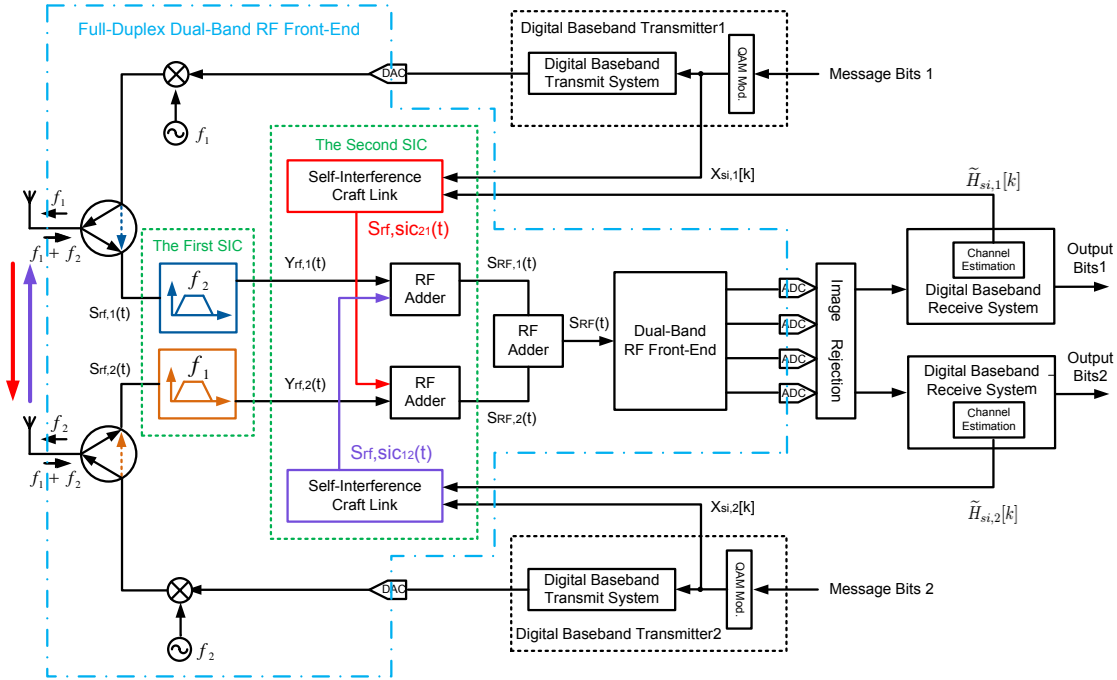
Full-Duplex Dual-Band RF Front-End

Digital Baseband Transmitter1

Digital Baseband Transmit System

QAM Mod.

Message Bits 1

DAC

$f_1$

The Second SIC

Self-Interference Craft Link

$X_{si,1}[k]$

$\widetilde{H}_{si,1}[k]$

$f_1$

$f_1+f_2$

The First SIC

$f_2$

$S_{rf,sic_{21}}(t)$

$Y_{rf,1}(t)$

RF Adder

$S_{RF,1}(t)$

$S_{rf,1}(t)$

RF Adder

$S_{RF}(t)$

Dual-Band RF Front-End

ADC

ADC

ADC

ADC

Image Rejection

Channel Estimation

Digital Baseband Receive System

Output Bits1

$S_{rf,2}(t)$

$f_1$

$Y_{rf,2}(t)$

RF Adder

$S_{RF,2}(t)$

Digital Baseband Receive System

Channel Estimation

Output Bits2

$f_2$

$f_1+f_2$

$S_{rf,sic_{12}}(t)$

Self-Interference Craft Link

$X_{si,2}[k]$

$\widetilde{H}_{si,2}[k]$

Digital Baseband Transmit System

QAM Mod.

Message Bits 2

DAC

Digital Baseband Transmitter2

$f_2$